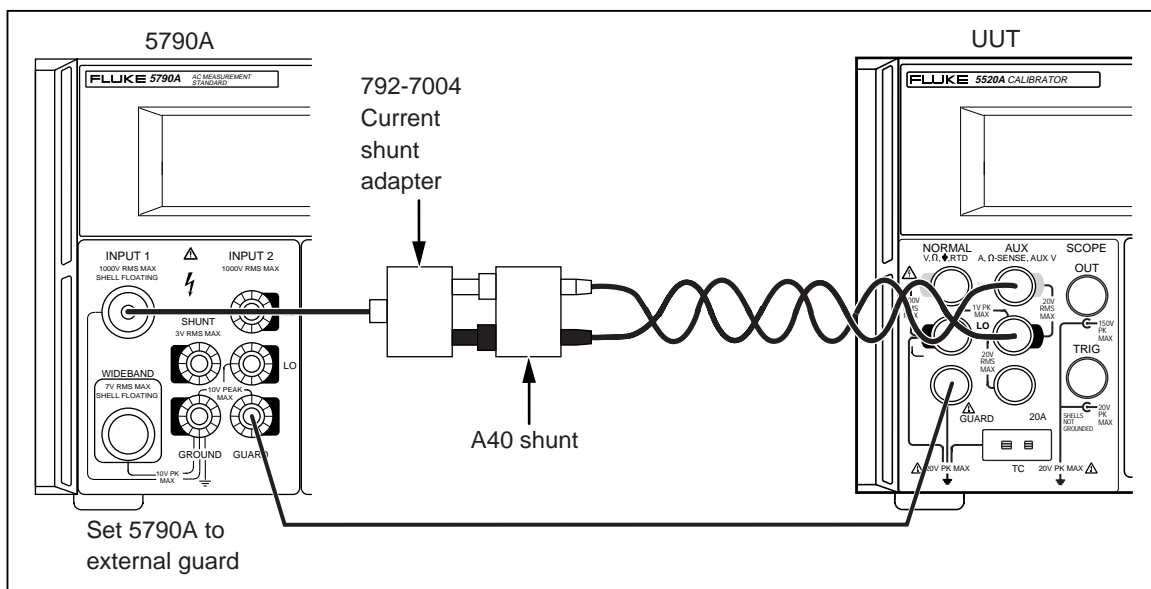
5790A

FLUKE 5790A AC MEASUREMENT STANDARD

INPUT 1
1000V RMS MAX
SHELL FLOATING

INPUT 2
1000V RMS MAX

SHUNT
3V RMS MAX

LO

WIDEBAND
7V RMS MAX
SHELL FLOATING

10V PEAK MAX

GROUND GUARD

10V PK MAX

792-7004
Current
shunt
adapter

A40 shunt

UUT

FLUKE 5520A CALIBRATOR

NORMAL
V, Ω, ♦, RTD

AUX
A, Ω-SENSE, AUX V

SCOPE

OUT

1000V RMS MAX

20V RMS MAX

1V PK MAX

LO

150V PK MAX

TRIG

20V RMS MAX

GUARD

20A

SHELLS NOT GROUNDED

20V PK MAX

20V PK MAX

TC

20V PK MAX

Set 5790A to
external guard